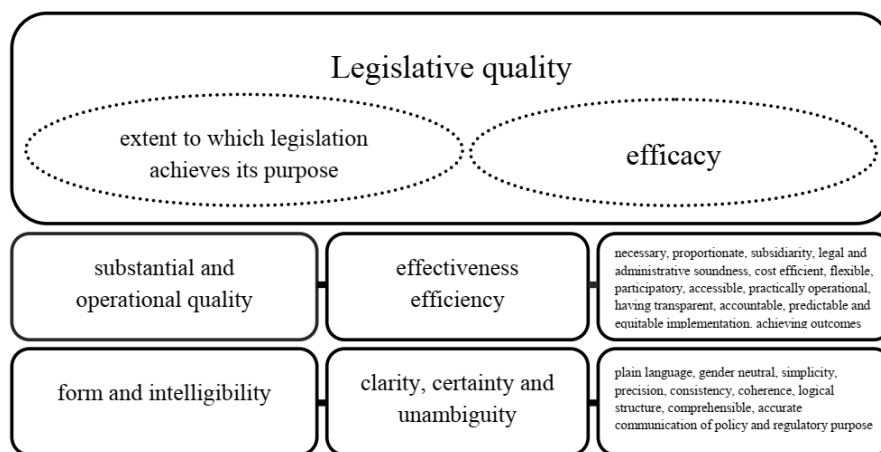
Legislative quality

extent to which legislation achieves its purpose

efficacy

substantial and operational quality

effectiveness efficiency

necessary, proportionate, subsidiarity, legal and administrative soundness, cost efficient, flexible, participatory, accessible, practically operational, having transparent, accountable, predictable and equitable implementation, achieving outcomes

form and intelligibility

clarity, certainty and unambiguity

plain language, gender neutral, simplicity, precision, consistency, coherence, logical structure, comprehensible, accurate communication of policy and regulatory purpose